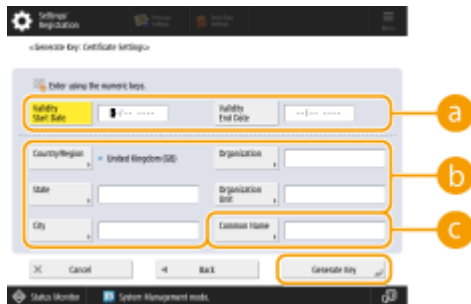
Settings/ Registration

<Generate Key: Certificate Settings>

Enter using the numeric keys.

Validity Start Date
Validity End Date
--/-- ----

a

Country/Region
United Kingdom (GB)
Organization

State
Organization Unit

b

City
Common Name

c

Cancel
Back
Generate Key

Status Monitor
System Management mode.